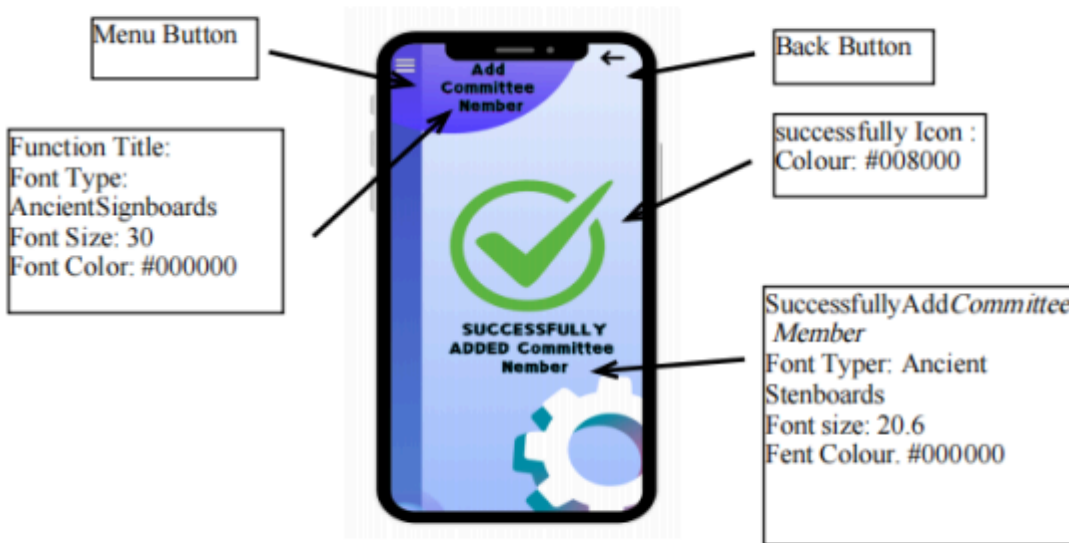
Menu Button

Add Committee Member

←

Back Button

Function Title:
Font Type: AncientSignboards
Font Size: 30
Font Color: #000000

successfully Icon :
Colour: #008000

SUCCESSFULLY ADDED Committee Member

SuccessfullyAdd*Committee Member*
Font Typer: Ancient Stenboards
Font size: 20.6
Fent Colour. #000000